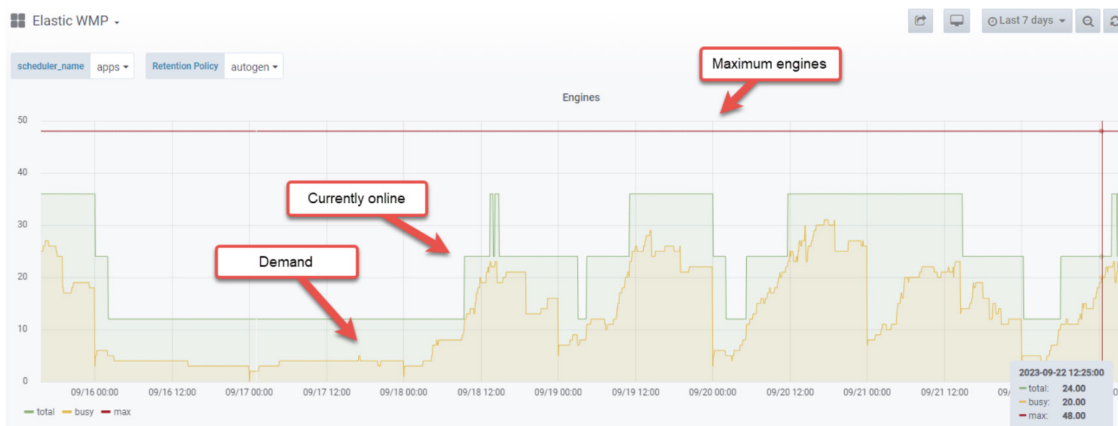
Elastic WMP

Last 7 days

scheduler_name apps

Retention Policy autogen

Maximum engines

Engines

50

40

30

20

10

0

Currently online

Demand

09/16 00:00 09/16 12:00 09/17 00:00 09/17 12:00 09/18 00:00 09/18 12:00 09/19 00:00 09/19 12:00 09/20 00:00 09/20 12:00 09/21 00:00 09/21 12:00 09/22 00:00

total busy max

2023-09-22 12:25:00
total: 24.00
busy: 20.00
max: 48.00